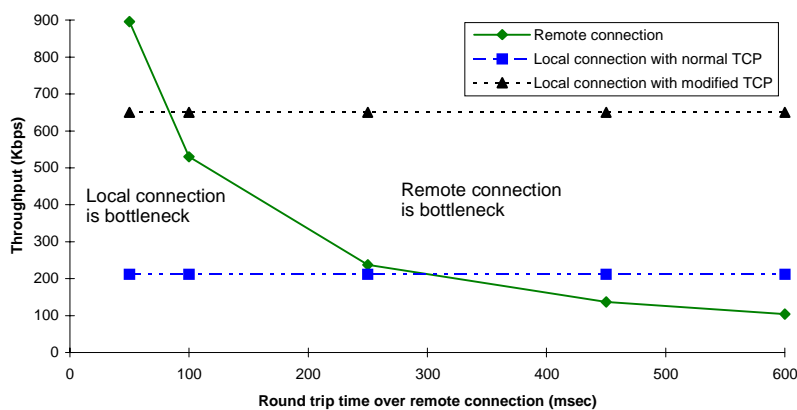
Remote connection
Local connection with normal TCP
Local connection with modified TCP

900
800
700
600
500
400
300
200
100
0

Throughput (Kbps)

Local connection is bottleneck

Remote connection is bottleneck

0
100
200
300
400
500
600

Round trip time over remote connection (msec)